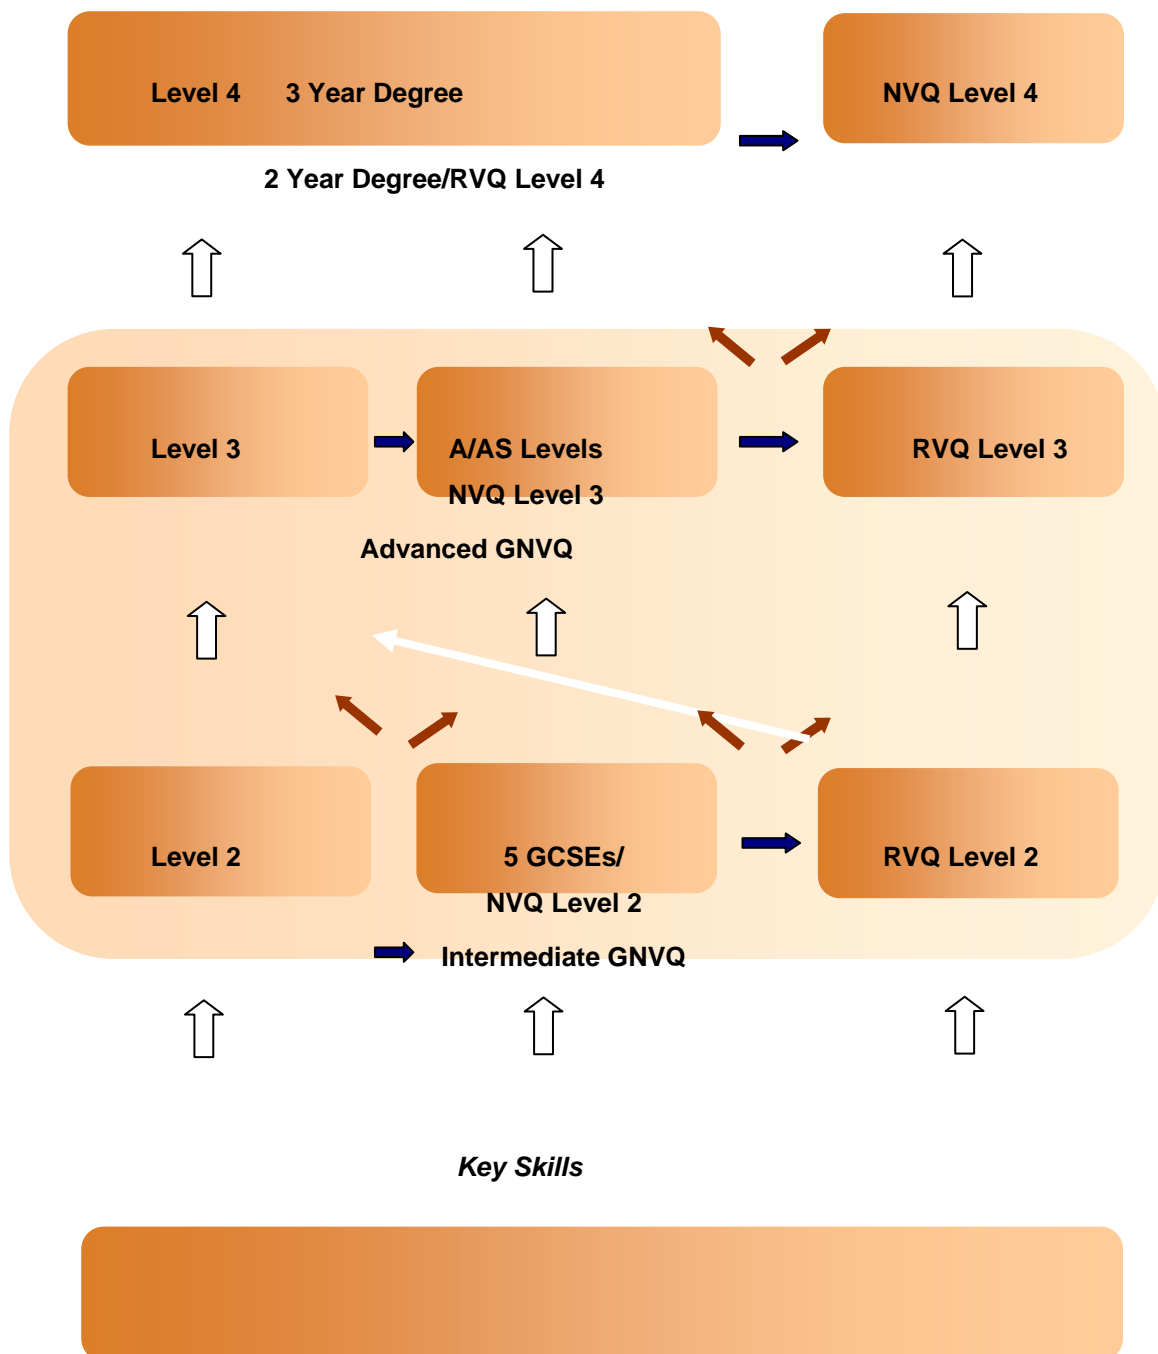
Level 4 3 Year Degree

NVQ Level 4

2 Year Degree/RVQ Level 4

Level 3

A/AS Levels

NVQ Level 3

RVQ Level 3

Advanced GNVQ

Level 2

5 GCSEs/

NVQ Level 2

RVQ Level 2

Intermediate GNVQ

Key Skills